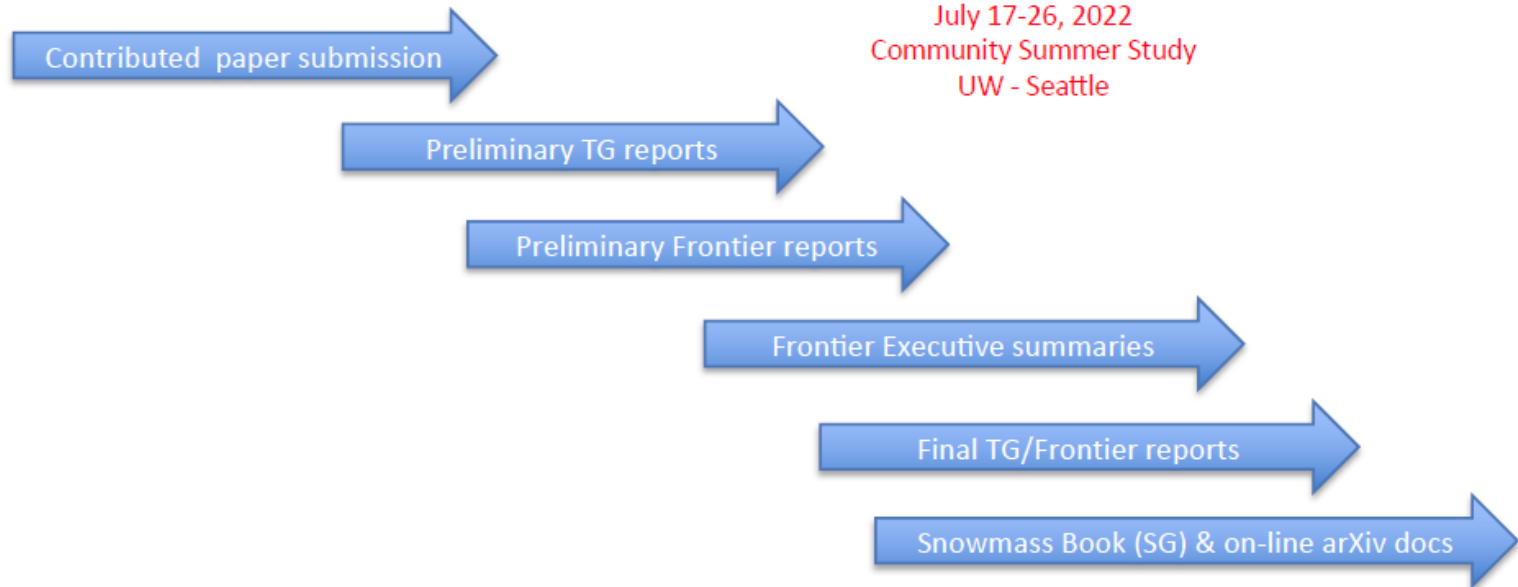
July 17-26, 2022
Community Summer Study
UW - Seattle

Contributed paper submission

Preliminary TG reports

Preliminary Frontier reports

Frontier Executive summaries

Final TG/Frontier reports

Snowmass Book (SG) & on-line arXiv docs